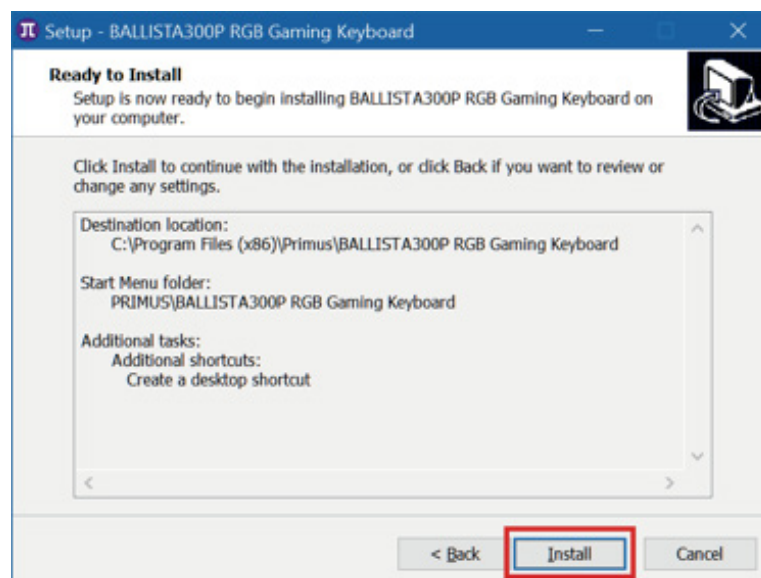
Setup - BALLISTA300P RGB Gaming Keyboard

Ready to Install
Setup is now ready to begin installing BALLISTA300P RGB Gaming Keyboard on your computer.

Click Install to continue with the installation, or click Back if you want to review or change any settings.

Destination location:
C:\Program Files (x86)\Primus\BALLISTA300P RGB Gaming Keyboard

Start Menu folder:
PRIMUS\BALLISTA300P RGB Gaming Keyboard

Additional tasks:
Additional shortcuts:
Create a desktop shortcut

< Back
Install
Cancel